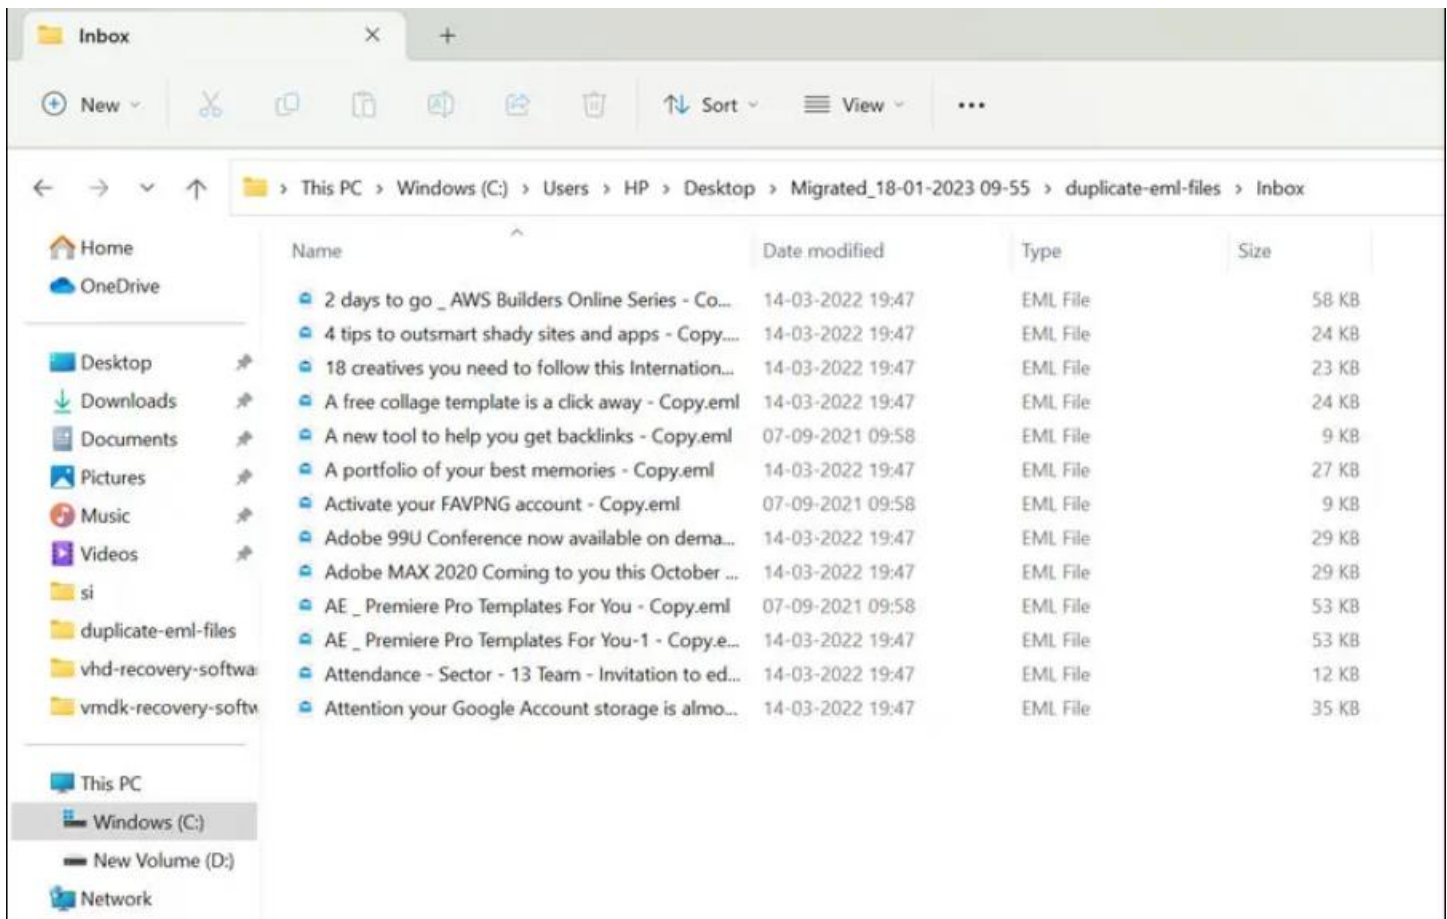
Inbox ×  +

New  Sort  View  ...

This PC > Windows (C:) > Users > HP > Desktop > Migrated_18-01-2023 09-55 > duplicate-eml-files > Inbox

Home
OneDrive

Desktop
Downloads
Documents
Pictures
Music
Videos
si
duplicate-eml-files
vhd-recovery-softwa
vmdk-recovery-softw

This PC
Windows (C:)
New Volume (D:)
Network

| Name | Date modified | Type | Size |
|---|---|---|---|
| 2 days to go _ AWS Builders Online Series - Co... | 14-03-2022 19:47 | EML File | 58 KB |
| 4 tips to outsmart shady sites and apps - Copy.... | 14-03-2022 19:47 | EML File | 24 KB |
| 18 creatives you need to follow this Internation... | 14-03-2022 19:47 | EML File | 23 KB |
| A free collage template is a click away - Copy.eml | 14-03-2022 19:47 | EML File | 24 KB |
| A new tool to help you get backlinks - Copy.eml | 07-09-2021 09:58 | EML File | 9 KB |
| A portfolio of your best memories - Copy.eml | 14-03-2022 19:47 | EML File | 27 KB |
| Activate your FAVPNG account - Copy.eml | 07-09-2021 09:58 | EML File | 9 KB |
| Adobe 99U Conference now available on dema... | 14-03-2022 19:47 | EML File | 29 KB |
| Adobe MAX 2020 Coming to you this October ... | 14-03-2022 19:47 | EML File | 29 KB |
| AE _ Premiere Pro Templates For You - Copy.eml | 07-09-2021 09:58 | EML File | 53 KB |
| AE _ Premiere Pro Templates For You-1 - Copy.e... | 14-03-2022 19:47 | EML File | 53 KB |
| Attendance - Sector - 13 Team - Invitation to ed... | 14-03-2022 19:47 | EML File | 12 KB |
| Attention your Google Account storage is almo... | 14-03-2022 19:47 | EML File | 35 KB |